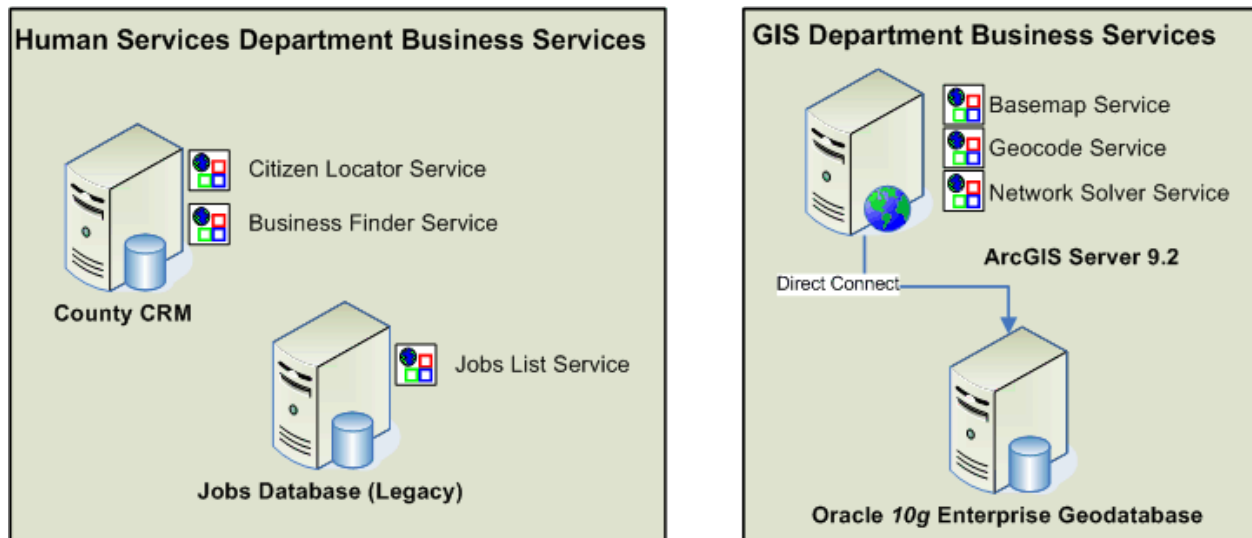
Human Services Department Business Services

Citizen Locator Service

Business Finder Service

County CRM

Jobs List Service

Jobs Database (Legacy)

GIS Department Business Services

Basemap Service

Geocode Service

Network Solver Service

ArcGIS Server 9.2

Direct Connect

Oracle 10g Enterprise Geodatabase